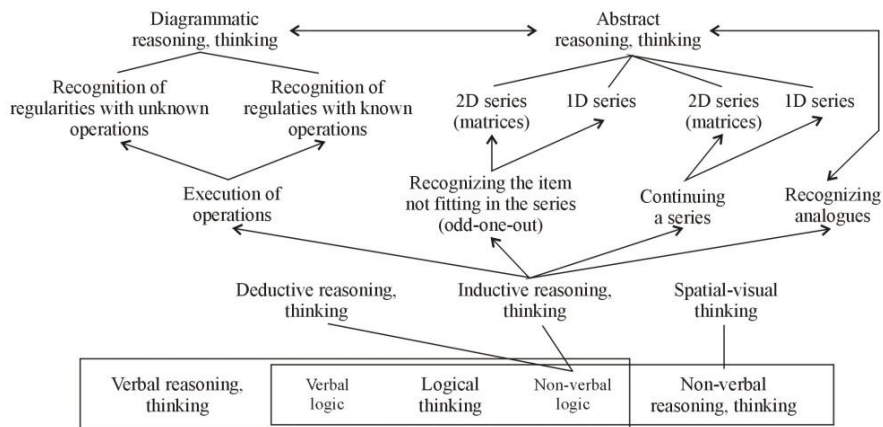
Diagrammatic reasoning, thinking

Abstract reasoning, thinking

Recognition of regularities with unknown operations

Recognition of regulaties with known operations

2D series (matrices)

1D series

2D series (matrices)

1D series

Execution of operations

Recognizing the item not fitting in the series (odd-one-out)

Continuing a series

Recognizing analogues

Deductive reasoning, thinking

Inductive reasoning, thinking

Spatial-visual thinking

Verbal reasoning, thinking

Verbal logic

Logical thinking

Non-verbal logic

Non-verbal reasoning, thinking